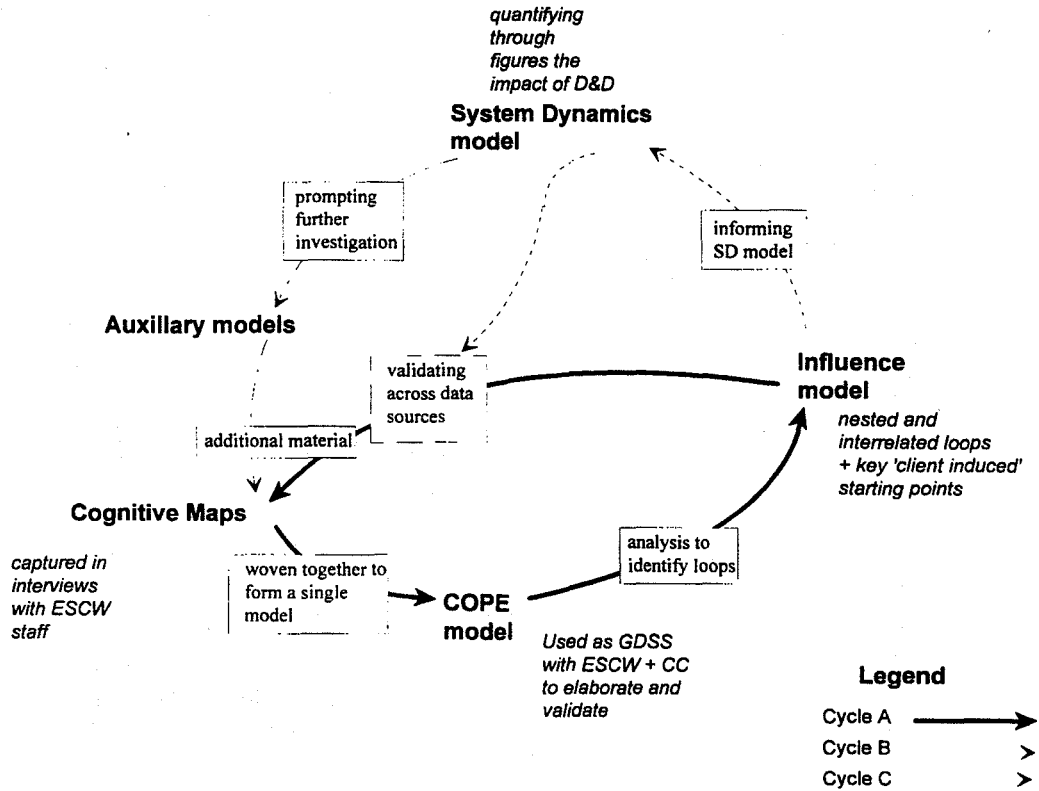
quantifying through figures the impact of D&D

System Dynamics model

prompting further investigation

informing SD model

Auxillary models

validating across data sources

Influence model

nested and interrelated loops + key 'client induced' starting points

additional material

Cognitive Maps

captured in interviews with ESCW staff

woven together to form a single model

COPE model

analysis to identify loops

Used as GDSS with ESCW + CC to elaborate and validate

Legend

Cycle A

Cycle B

Cycle C